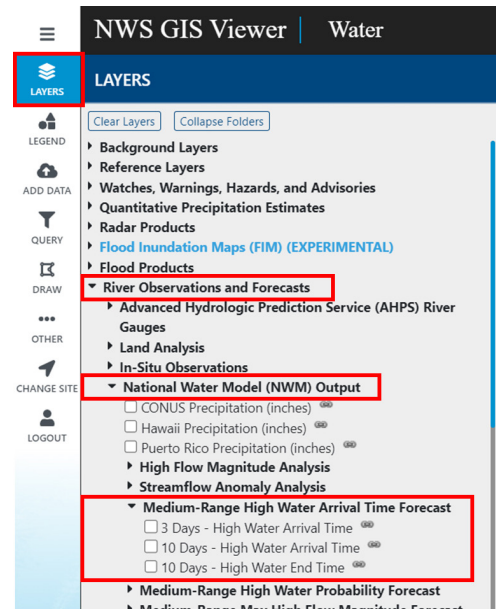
NWS GIS Viewer | Water

LAYERS

LAYERS

LEGEND

ADD DATA

QUERY

DRAW

OTHER

CHANGE SITE

LOGOUT

Clear Layers Collapse Folders

Background Layers
Reference Layers
Watches, Warnings, Hazards, and Advisories
Quantitative Precipitation Estimates
Radar Products
Flood Inundation Maps (FIM) (EXPERIMENTAL)
Flood Products
River Observations and Forecasts
Advanced Hydrologic Prediction Service (AHPS) River Gauges
Land Analysis
In-Situ Observations
National Water Model (NWM) Output
CONUS Precipitation (inches)
Hawaii Precipitation (inches)
Puerto Rico Precipitation (inches)
High Flow Magnitude Analysis
Streamflow Anomaly Analysis
Medium-Range High Water Arrival Time Forecast
3 Days - High Water Arrival Time
10 Days - High Water Arrival Time
10 Days - High Water End Time
Medium-Range High Water Probability Forecast
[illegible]